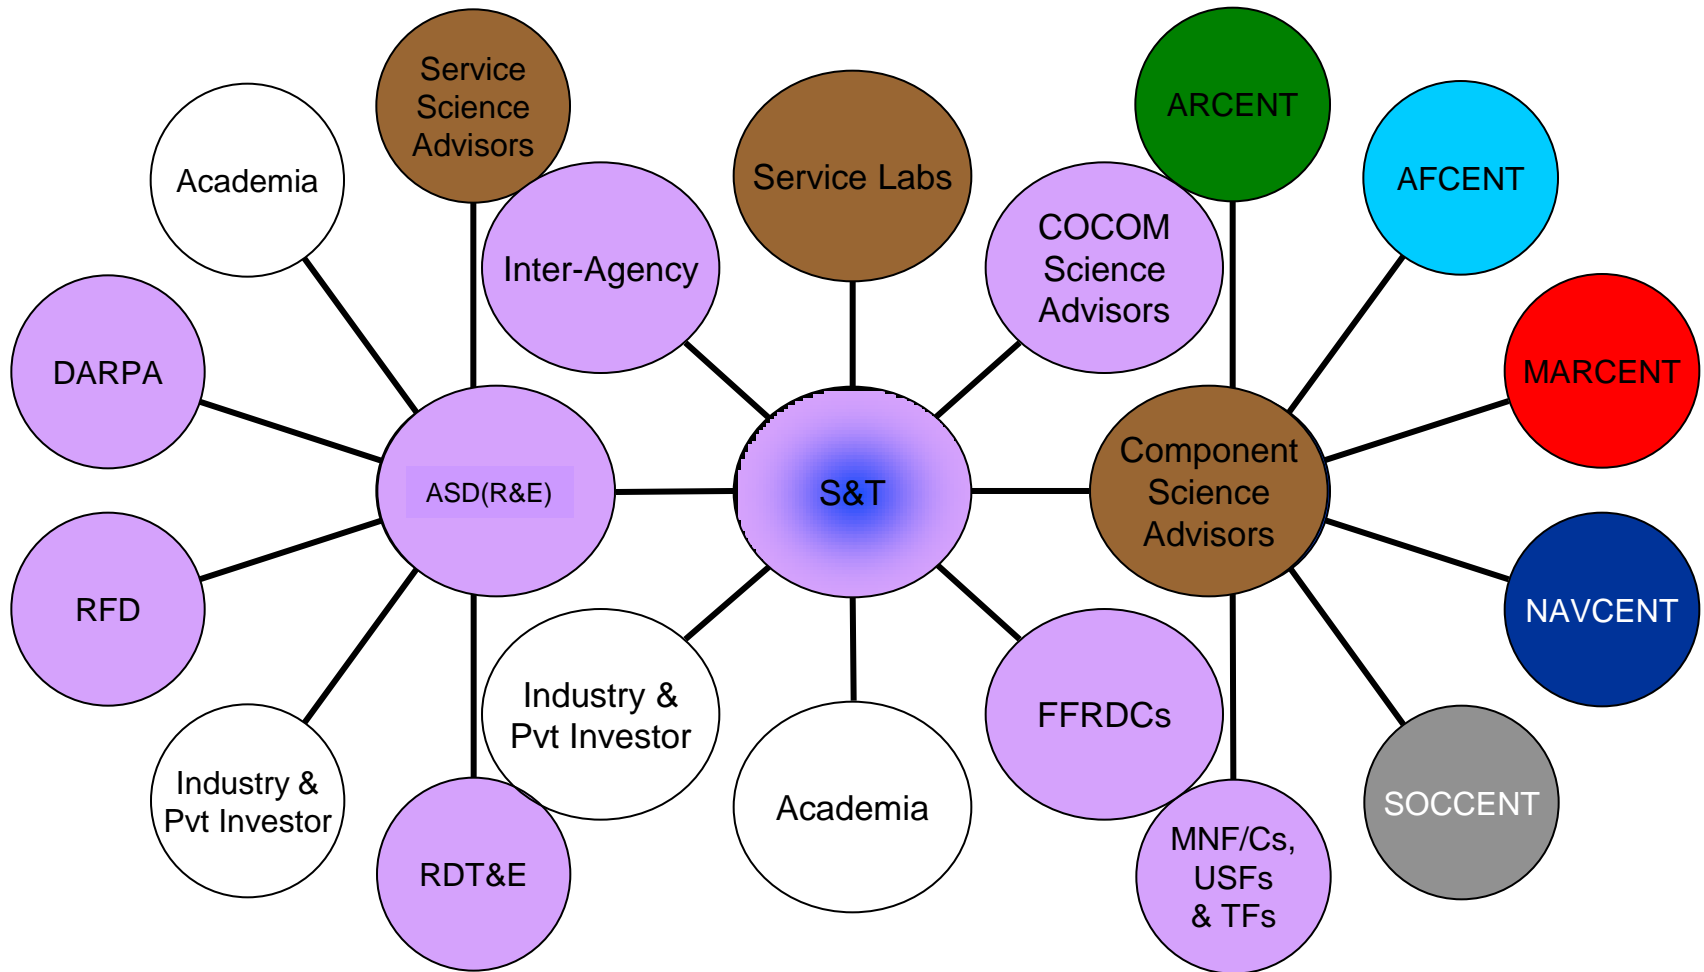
Service Science Advisors

Academia

Inter-Agency

Service Labs

COCOM Science Advisors

ARCENT

AFCENT

DARPA

ASD(R&E)

S&T

Component Science Advisors

MARCENT

RFD

NAVCENT

Industry & Pvt Investor

Industry & Pvt Investor

Academia

FFRDCs

SOCCENT

RDT&E

MNF/Cs, USFs & TFs